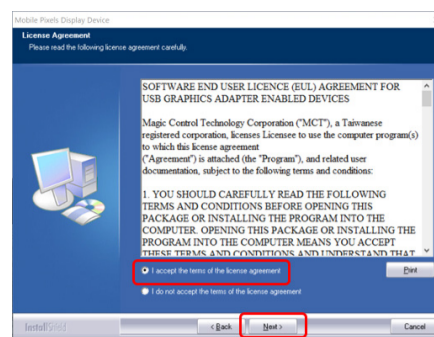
Mobile Pixels Display Device

License Agreement

Please read the following license agreement carefully.

SOFTWARE END USER LICENCE (EUL) AGREEMENT FOR USB GRAPHICS ADAPTER ENABLED DEVICES

Magic Control Technology Corporation ("MCT"), a Taiwanese registered corporation, licenses Licensee to use the computer program(s) to which this license agreement ("Agreement") is attached (the "Program"), and related user documentation, subject to the following terms and conditions:

1. YOU SHOULD CAREFULLY READ THE FOLLOWING TERMS AND CONDITIONS BEFORE OPENING THIS PACKAGE OR INSTALLING THE PROGRAM INTO THE COMPUTER. OPENING THIS PACKAGE OR INSTALLING THE PROGRAM INTO THE COMPUTER MEANS YOU ACCEPT THESE TERMS AND CONDITIONS AND UNDERSTAND THAT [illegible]

I accept the terms of the license agreement

Print

I do not accept the terms of the license agreement

InstallShield

< Back

Next >

Cancel